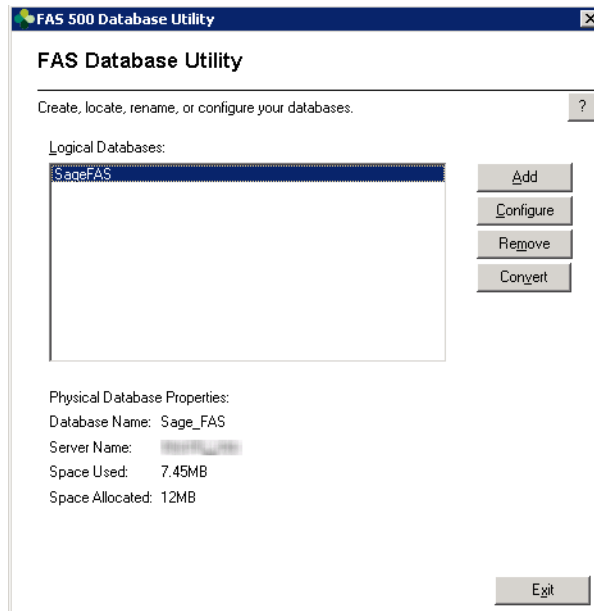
FAS 500 Database Utility

FAS Database Utility

Create, locate, rename, or configure your databases.

?

Logical Databases:

SageFAS

Add

Configure

Remove

Convert

Physical Database Properties:

Database Name: Sage_FAS

Server Name: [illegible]

Space Used: 7.45MB

Space Allocated: 12MB

Exit